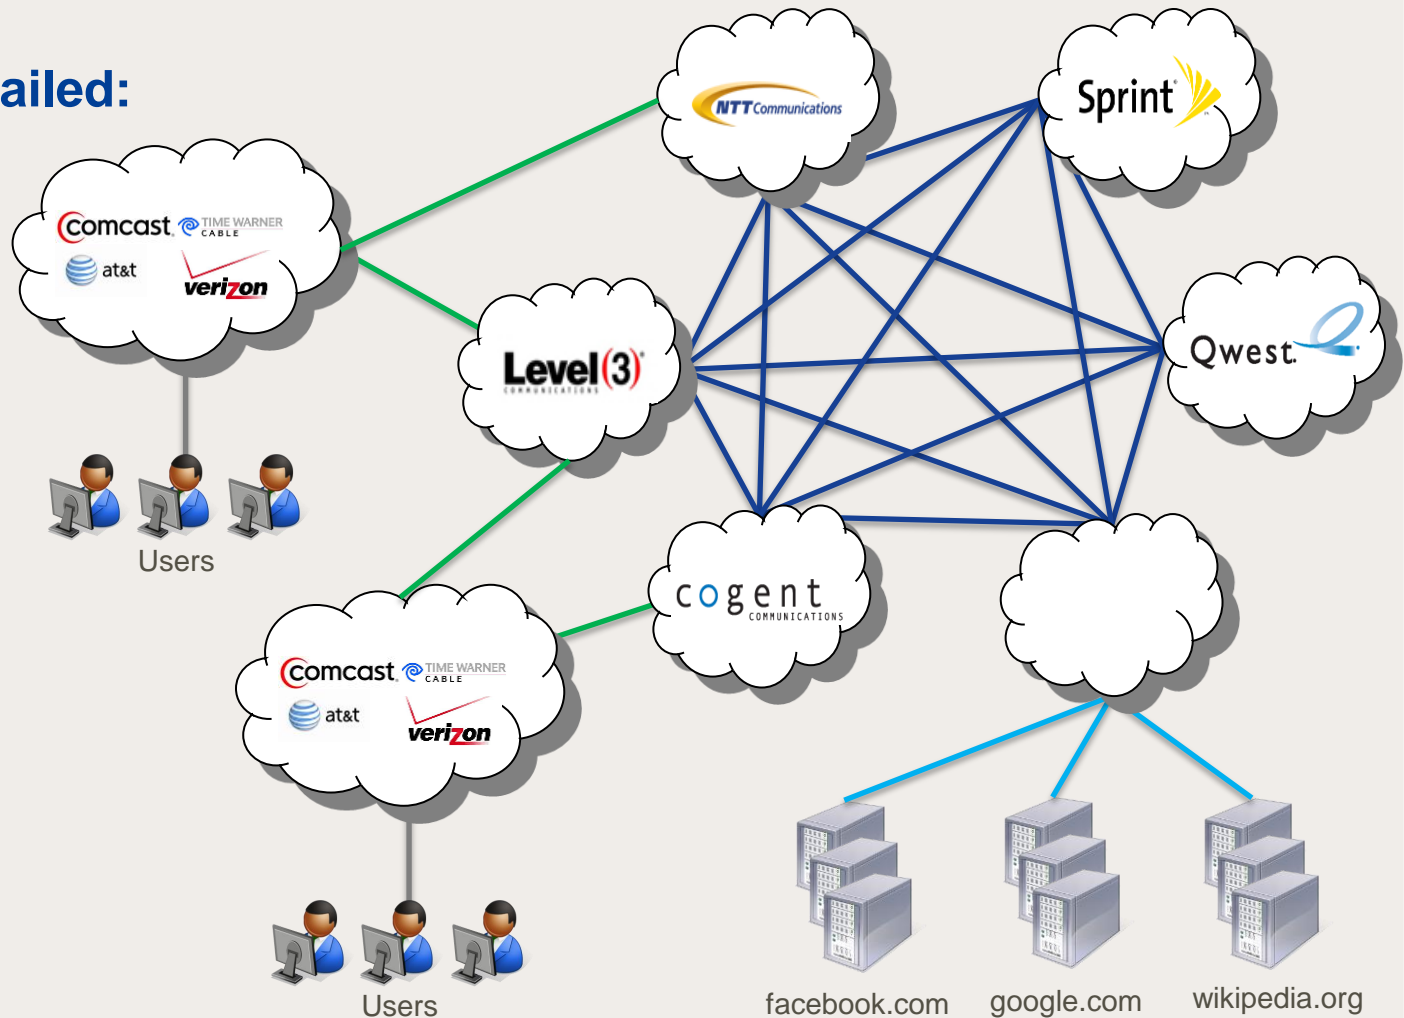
ailed:

NTT Communications

Sprint

comcast TIME WARNER CABLE
at&t
verizon

Level(3) COMMUNICATIONS

Qwest

Users

cogent COMMUNICATIONS

comcast TIME WARNER CABLE
at&t
verizon

Users

facebook.com

google.com

wikipedia.org